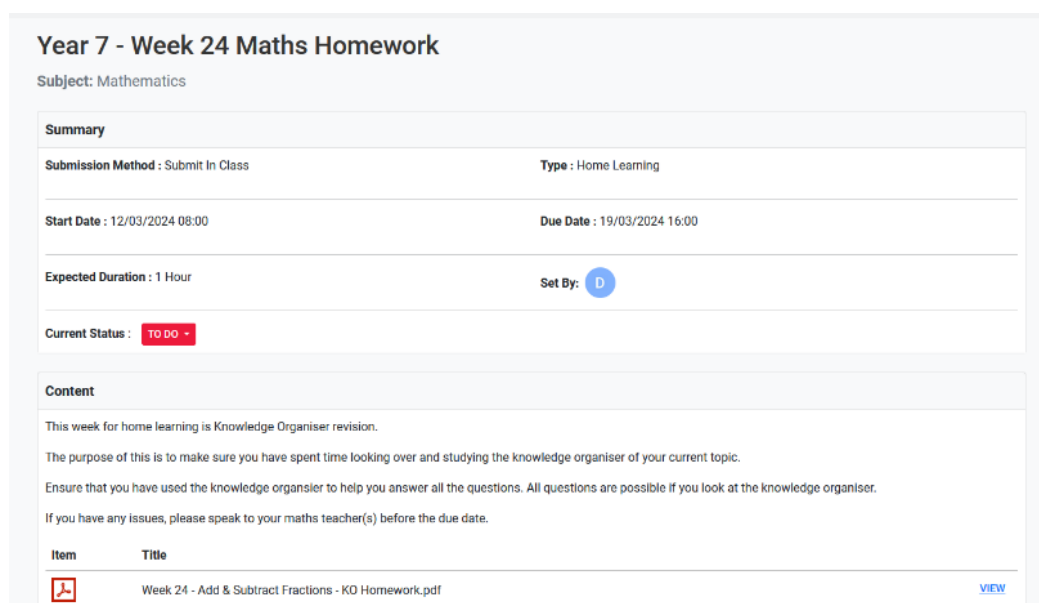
Year 7 - Week 24 Maths Homework

Subject: Mathematics

Summary

Submission Method : Submit In Class

Type : Home Learning

Start Date : 12/03/2024 08:00

Due Date : 19/03/2024 16:00

Expected Duration : 1 Hour

Set By: D

Current Status : TO DO

Content

This week for home learning is Knowledge Organiser revision.

The purpose of this is to make sure you have spent time looking over and studying the knowledge organiser of your current topic.

Ensure that you have used the knowledge organsier to help you answer all the questions. All questions are possible if you look at the knowledge organiser.

If you have any issues, please speak to your maths teacher(s) before the due date.

| Item | Title | |
|---|---|---|
| | Week 24 - Add & Subtract Fractions - KO Homework.pdf | VIEW |